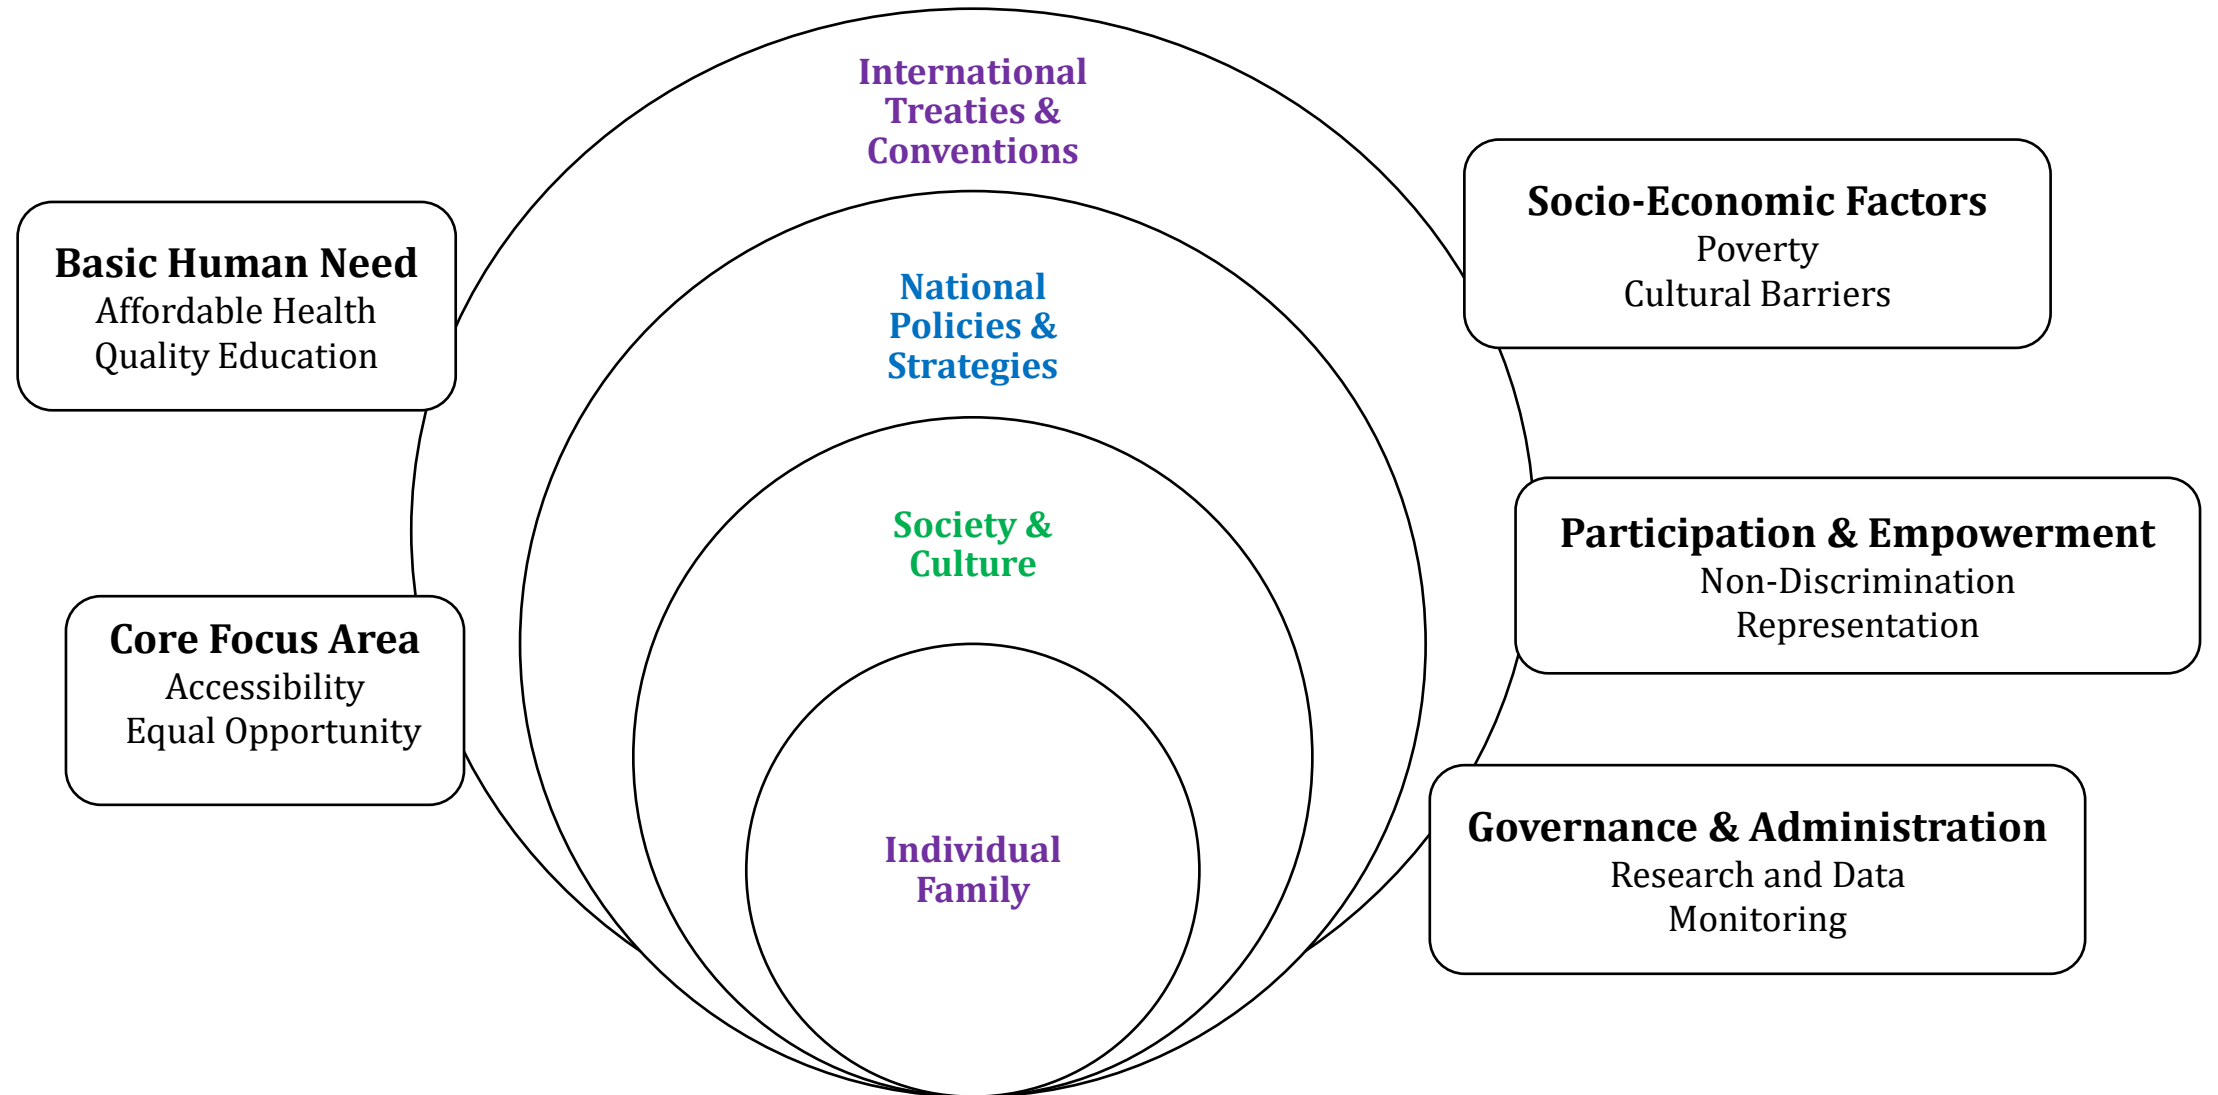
International Treaties & Conventions

National Policies & Strategies

Society & Culture

Individual Family

Basic Human Need
Affordable Health
Quality Education

Core Focus Area
Accessibility
Equal Opportunity

Socio-Economic Factors
Poverty
Cultural Barriers

Participation & Empowerment
Non-Discrimination
Representation

Governance & Administration
Research and Data
Monitoring